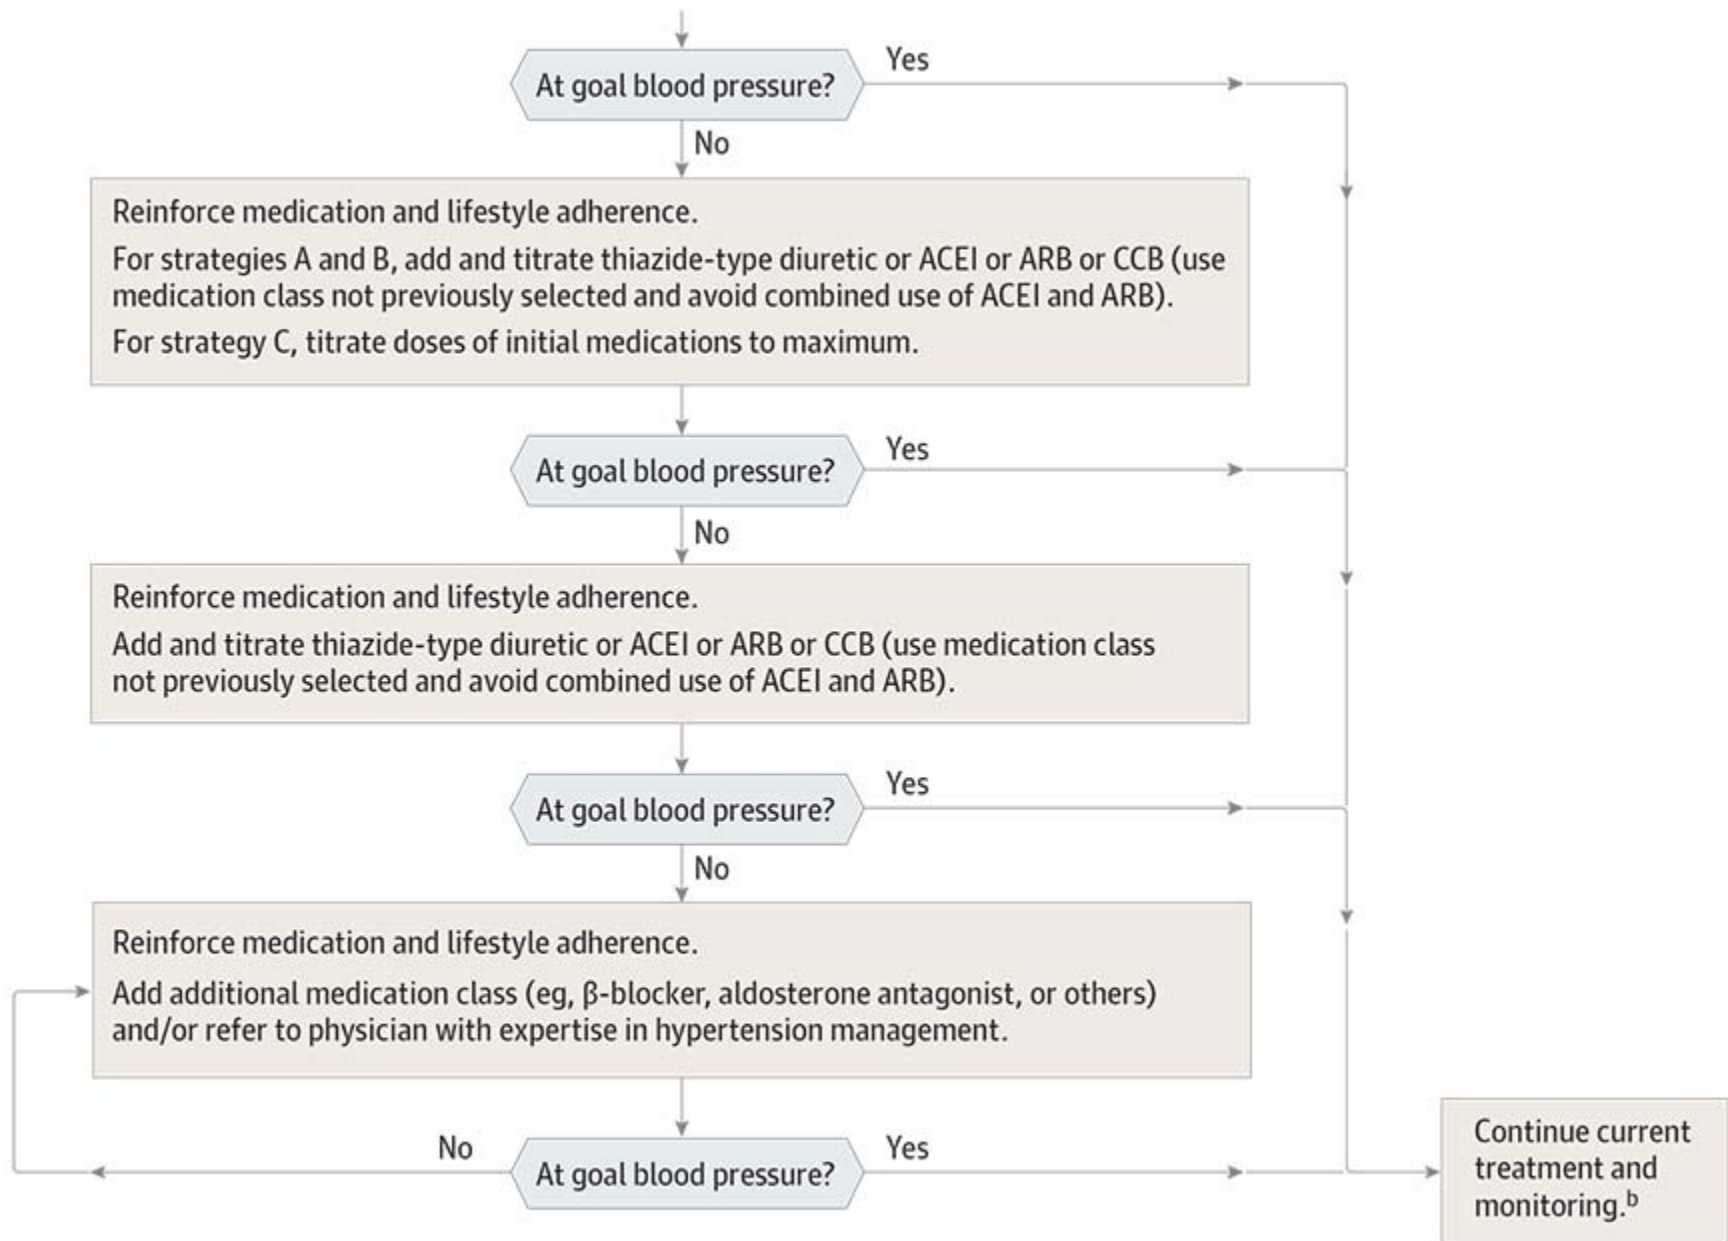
At goal blood pressure?

Yes

No

Reinforce medication and lifestyle adherence.

For strategies A and B, add and titrate thiazide-type diuretic or ACEI or ARB or CCB (use medication class not previously selected and avoid combined use of ACEI and ARB).

For strategy C, titrate doses of initial medications to maximum.

At goal blood pressure?

Yes

No

Reinforce medication and lifestyle adherence.

Add and titrate thiazide-type diuretic or ACEI or ARB or CCB (use medication class not previously selected and avoid combined use of ACEI and ARB).

At goal blood pressure?

Yes

No

Reinforce medication and lifestyle adherence.

Add additional medication class (eg, β-blocker, aldosterone antagonist, or others) and/or refer to physician with expertise in hypertension management.

No

At goal blood pressure?

Yes

Continue current treatment and monitoring.$^b$